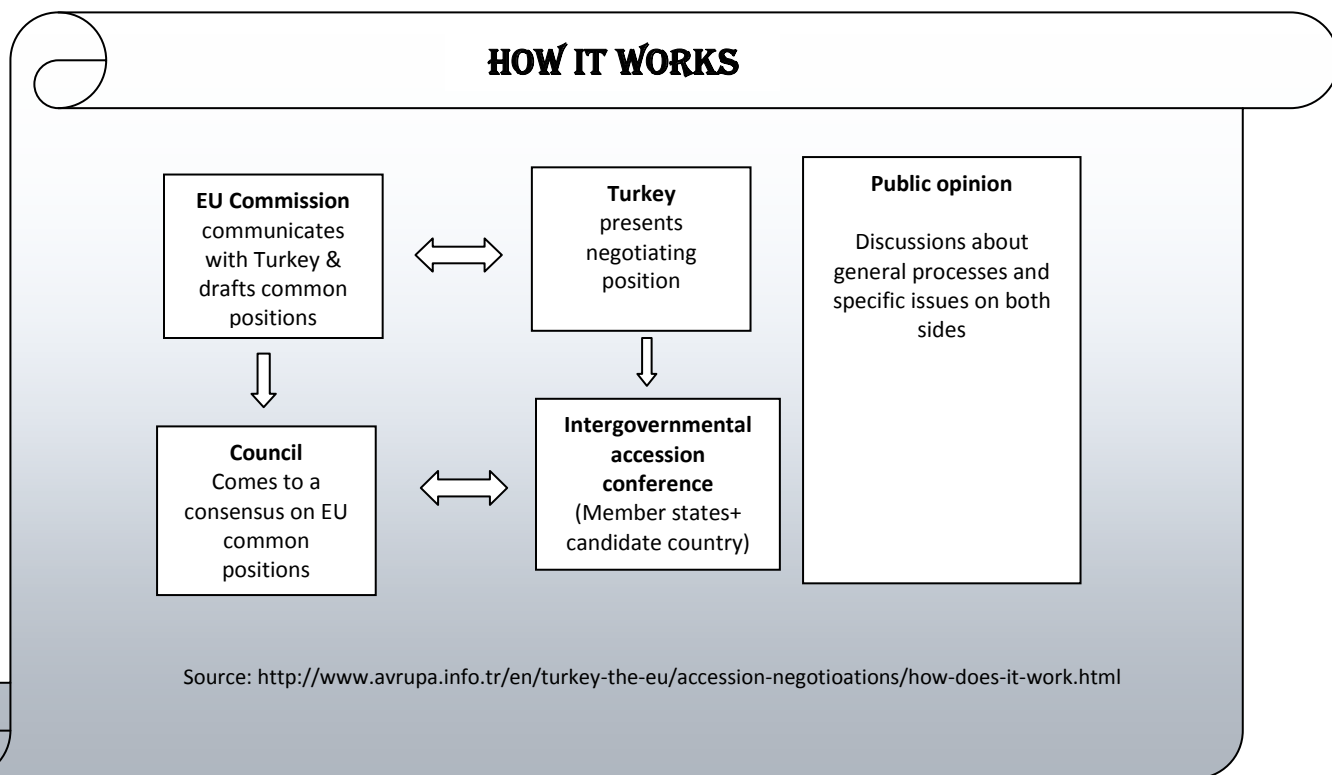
HOW IT WORKS

**EU Commission** communicates with Turkey & drafts common positions

**Turkey** presents negotiating position

**Public opinion**

Discussions about general processes and specific issues on both sides

**Council** Comes to a consensus on EU common positions

**Intergovernmental accession conference** (Member states+ candidate country)

Source: http://www.avrupa.info.tr/en/turkey-the-eu/accession-negotioations/how-does-it-work.html